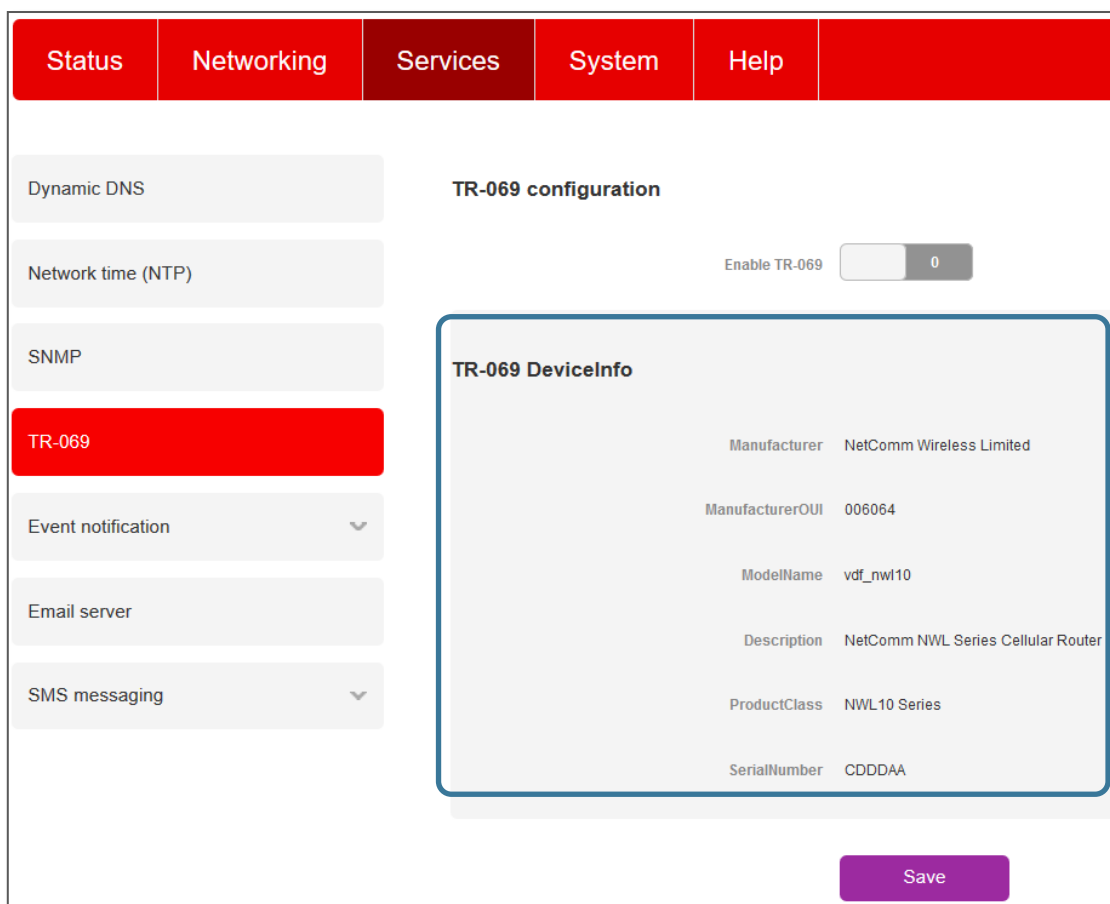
Status Networking Services System Help

Dynamic DNS

Network time (NTP)

SNMP

TR-069

Event notification

Email server

SMS messaging

TR-069 configuration

Enable TR-069 0

TR-069 DeviceInfo

| | |
|---|---|
| Manufacturer | NetComm Wireless Limited |
| ManufacturerOUI | 006064 |
| ModelName | vdf_nwl10 |
| Description | NetComm NWL Series Cellular Router |
| ProductClass | NWL10 Series |
| SerialNumber | CDDDAA |

Save